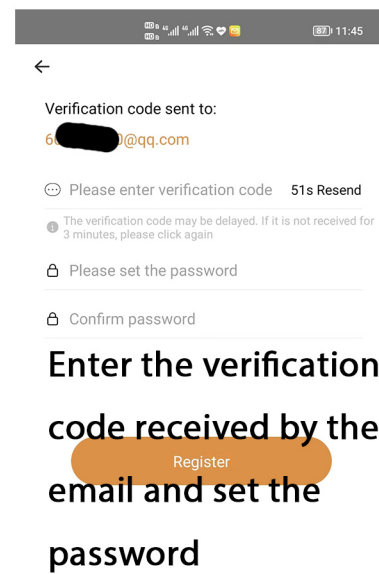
87 11:45

←

Verification code sent to:
6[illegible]@qq.com

Please enter verification code 51s Resend

The verification code may be delayed. If it is not received for 3 minutes, please click again

Please set the password

Confirm password

Enter the verification code received by the email and set the password

Register